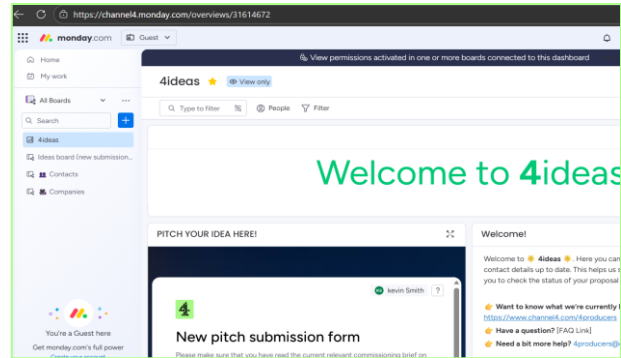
https://channel4.monday.com/overviews/31614672

monday.com Guest

View permissions activated in one or more boards connected to this dashboard

Home
My work

All Boards
Search
+
4ideas
Ideas board (new submission...
Contacts
Companies

4ideas View only

Type to filter People Filter

Welcome to 4ideas

PITCH YOUR IDEA HERE!

kevin Smith ?

4

New pitch submission form

Please make sure that you have read the current relevant commissioning brief on

Welcome!

Welcome to 4ideas. Here you can contact details up to date. This helps us s you to check the status of your proposal

Want to know what we're currently l https://www.channel4.com/4producers

Have a question? [FAQ Link]

Need a bit more help? 4producers@

You're a Guest here

Get monday.com's full power
Create your account